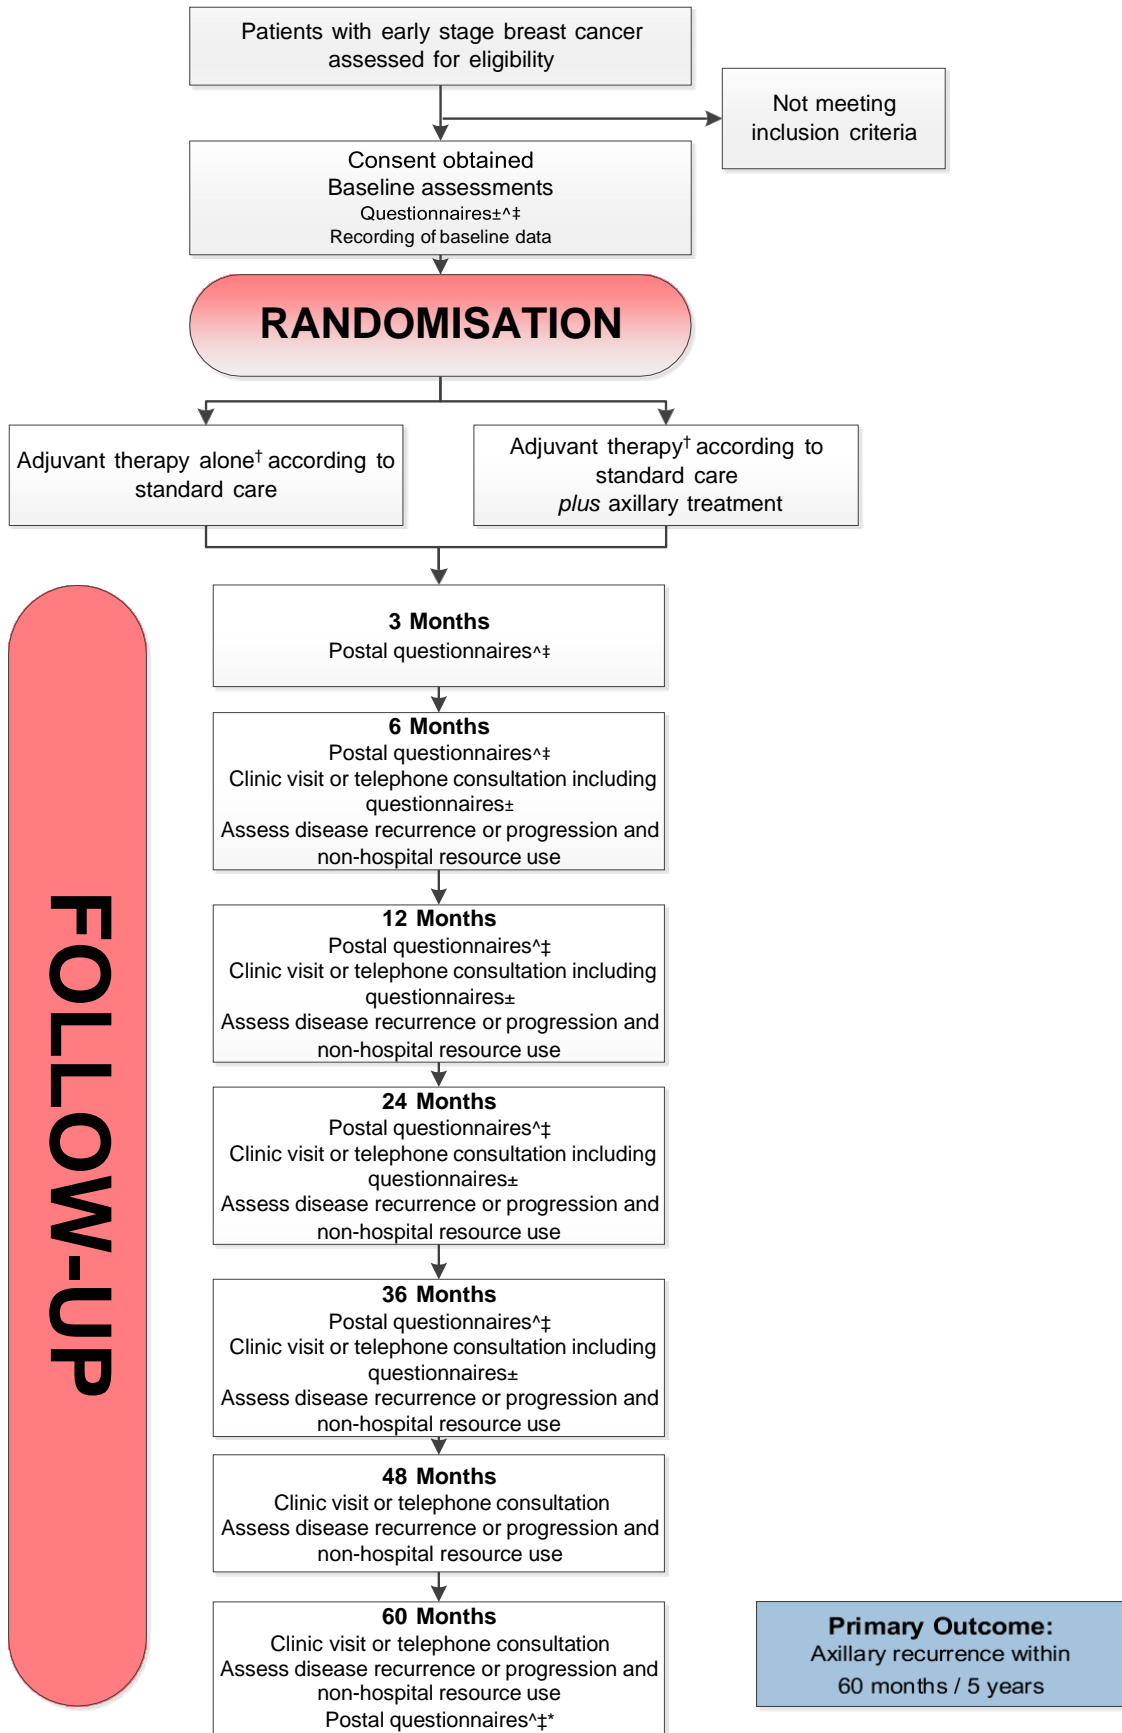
Patients with early stage breast cancer assessed for eligibility

Not meeting inclusion criteria

Consent obtained
Baseline assessments
Questionnaires±^‡
Recording of baseline data

RANDOMISATION

Adjuvant therapy alone$^{†}$ according to standard care

Adjuvant therapy$^{†}$ according to standard care
*plus* axillary treatment

FOLLOW-UP

3 Months
Postal questionnaires^‡

6 Months
Postal questionnaires^‡
Clinic visit or telephone consultation including questionnaires±
Assess disease recurrence or progression and non-hospital resource use

12 Months
Postal questionnaires^‡
Clinic visit or telephone consultation including questionnaires±
Assess disease recurrence or progression and non-hospital resource use

24 Months
Postal questionnaires^‡
Clinic visit or telephone consultation including questionnaires±
Assess disease recurrence or progression and non-hospital resource use

36 Months
Postal questionnaires^‡
Clinic visit or telephone consultation including questionnaires±
Assess disease recurrence or progression and non-hospital resource use

48 Months
Clinic visit or telephone consultation
Assess disease recurrence or progression and non-hospital resource use

60 Months
Clinic visit or telephone consultation
Assess disease recurrence or progression and non-hospital resource use
Postal questionnaires^‡*

Primary Outcome:
Axillary recurrence within 60 months / 5 years